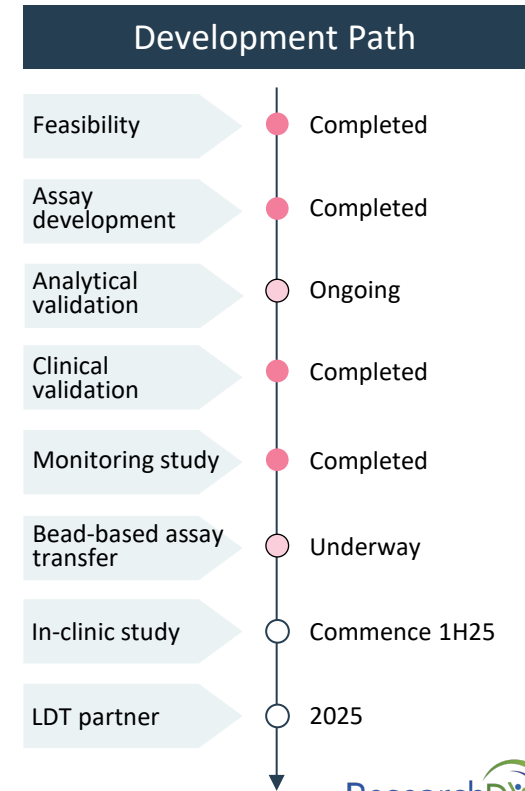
Development Path

Feasibility — Completed

Assay development — Completed

Analytical validation — Ongoing

Clinical validation — Completed

Monitoring study — Completed

Bead-based assay transfer — Underway

In-clinic study — Commence 1H25

LDT partner — 2025

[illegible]